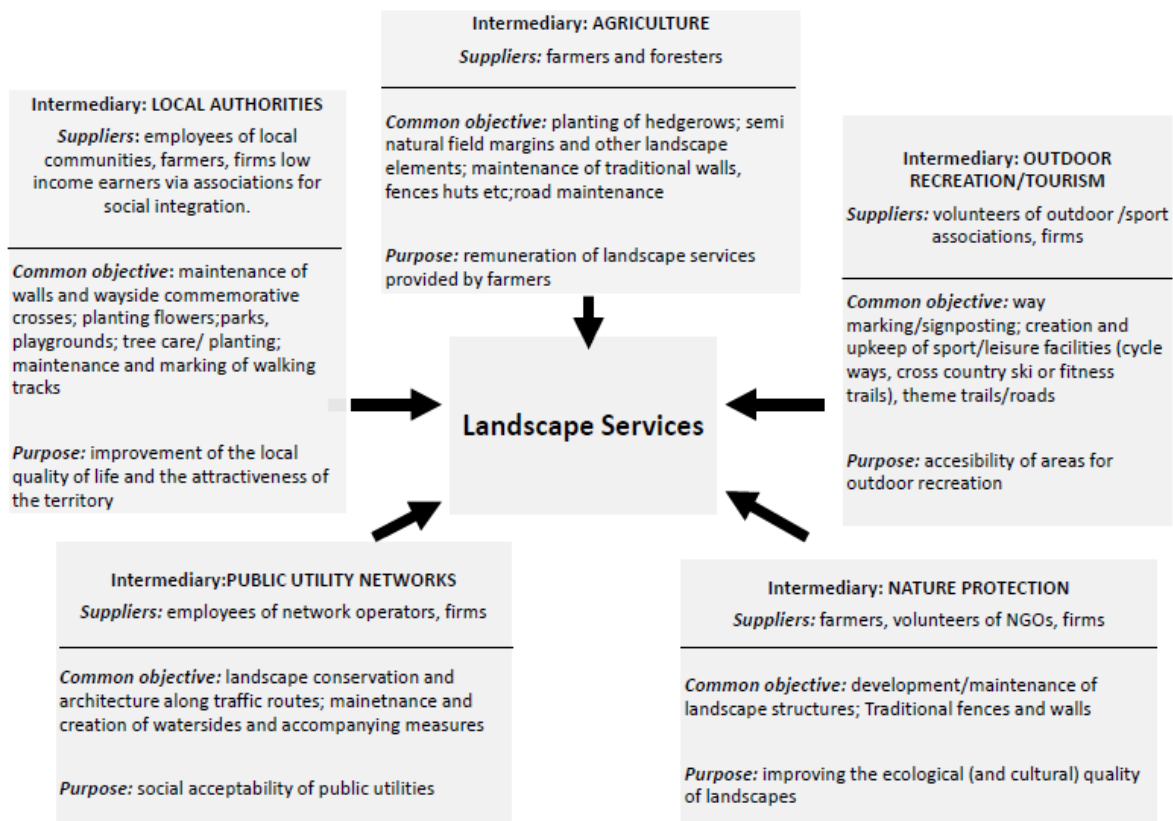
Intermediary: AGRICULTURE

*Suppliers:* farmers and foresters

*Common objective:* planting of hedgerows; semi natural field margins and other landscape elements; maintenance of traditional walls, fences huts etc;road maintenance

*Purpose:* remuneration of landscape services provided by farmers

Intermediary: LOCAL AUTHORITIES

*Suppliers*: employees of local communities, farmers, firms low income earners via associations for social integration.

*Common objective*: maintenance of walls and wayside commemorative crosses; planting flowers;parks, playgrounds; tree care/ planting; maintenance and marking of walking tracks

*Purpose:* improvement of the local quality of life and the attractiveness of the territory

Intermediary: OUTDOOR RECREATION/TOURISM

*Suppliers:* volunteers of outdoor /sport associations, firms

*Common objective:* way marking/signposting; creation and upkeep of sport/leisure facilities (cycle ways, cross country ski or fitness trails), theme trails/roads

*Purpose:* accesibility of areas for outdoor recreation

Landscape Services

Intermediary:PUBLIC UTILITY NETWORKS

*Suppliers:* employees of network operators, firms

*Common objective:* landscape conservation and architecture along traffic routes; mainetnance and creation of watersides and accompanying measures

*Purpose:* social acceptability of public utilities

Intermediary: NATURE PROTECTION

*Suppliers:* farmers, volunteers of NGOs, firms

*Common objective:* development/maintenance of landscape structures; Traditional fences and walls

*Purpose:* improving the ecological (and cultural) quality of landscapes